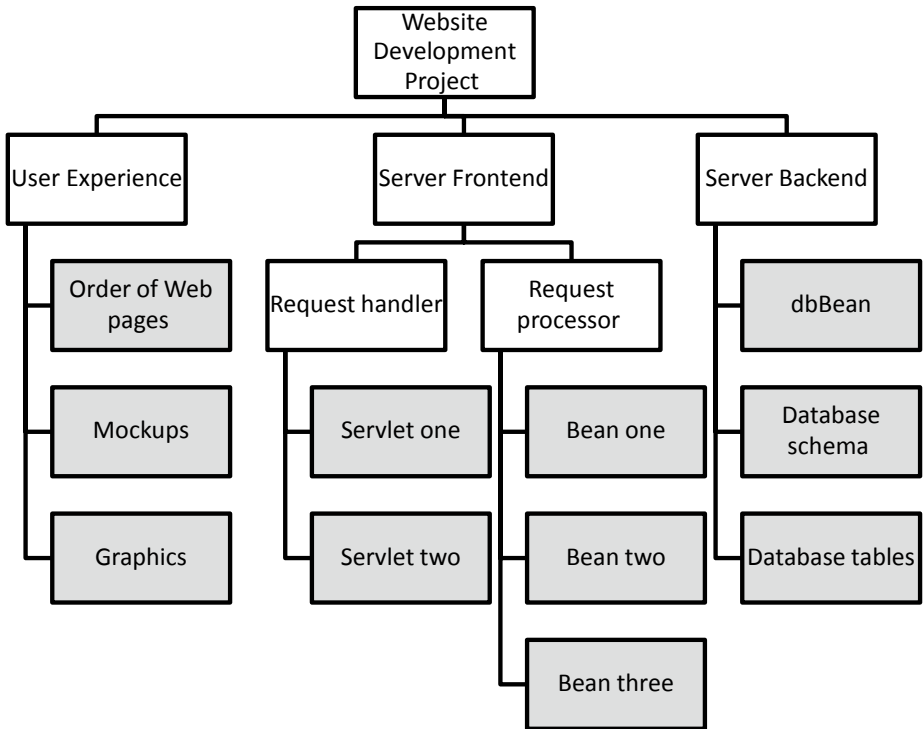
Website Development Project

User Experience

Order of Web pages

Mockups

Graphics

Server Frontend

Request handler

Servlet one

Servlet two

Request processor

Bean one

Bean two

Bean three

Server Backend

dbBean

Database schema

Database tables